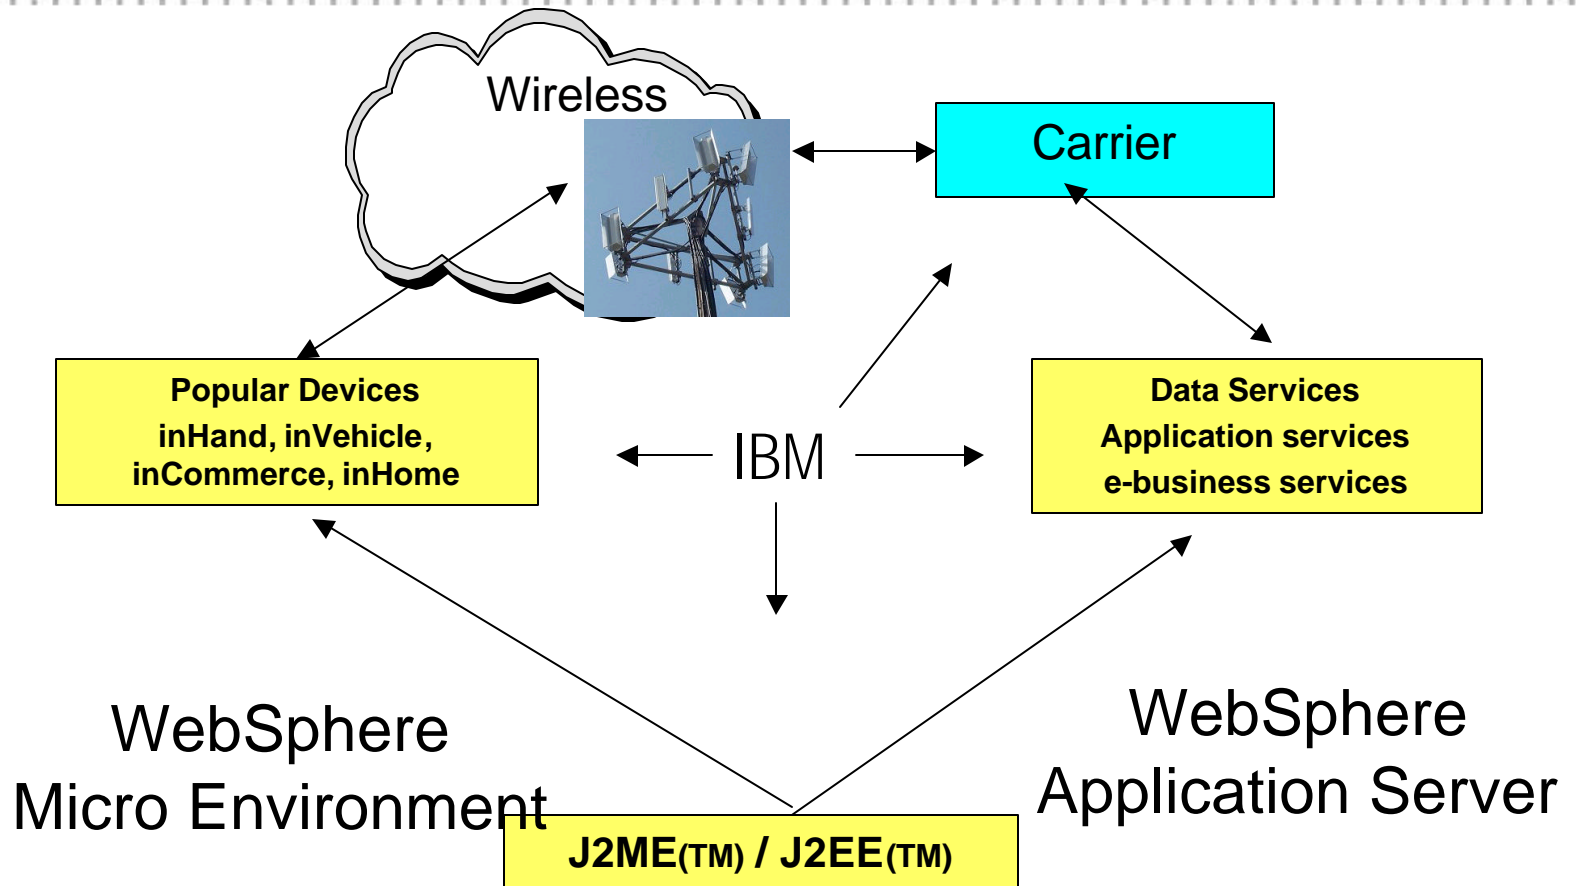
Wireless

Carrier

Popular Devices
inHand, inVehicle, inCommerce, inHome

IBM

Data Services
Application services
e-business services

WebSphere
Micro Environment

WebSphere
Application Server

J2ME(TM) / J2EE(TM)